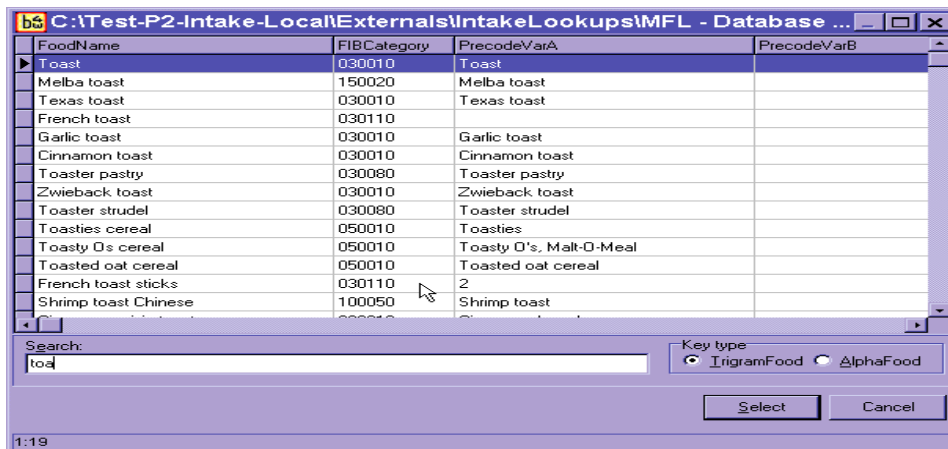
C:\Test-P2-Intake-Local\Externals\IntakeLookups\MFL - Database ...

| FoodName | FIBCategory | PrecodeVarA | PrecodeVarB |
|---|---|---|---|
| Toast | 030010 | Toast | |
| Melba toast | 150020 | Melba toast | |
| Texas toast | 030010 | Texas toast | |
| French toast | 030110 | | |
| Garlic toast | 030010 | Garlic toast | |
| Cinnamon toast | 030010 | Cinnamon toast | |
| Toaster pastry | 030080 | Toaster pastry | |
| Zwieback toast | 030010 | Zwieback toast | |
| Toaster strudel | 030080 | Toaster strudel | |
| Toasties cereal | 050010 | Toasties | |
| Toasty Os cereal | 050010 | Toasty O's, Malt-O-Meal | |
| Toasted oat cereal | 050010 | Toasted oat cereal | |
| French toast sticks | 030110 | 2 | |
| Shrimp toast Chinese | 100050 | Shrimp toast | |
| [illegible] | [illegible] | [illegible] | |

Search:
toa

Key type
TrigramFood AlphaFood

Select Cancel

1:19